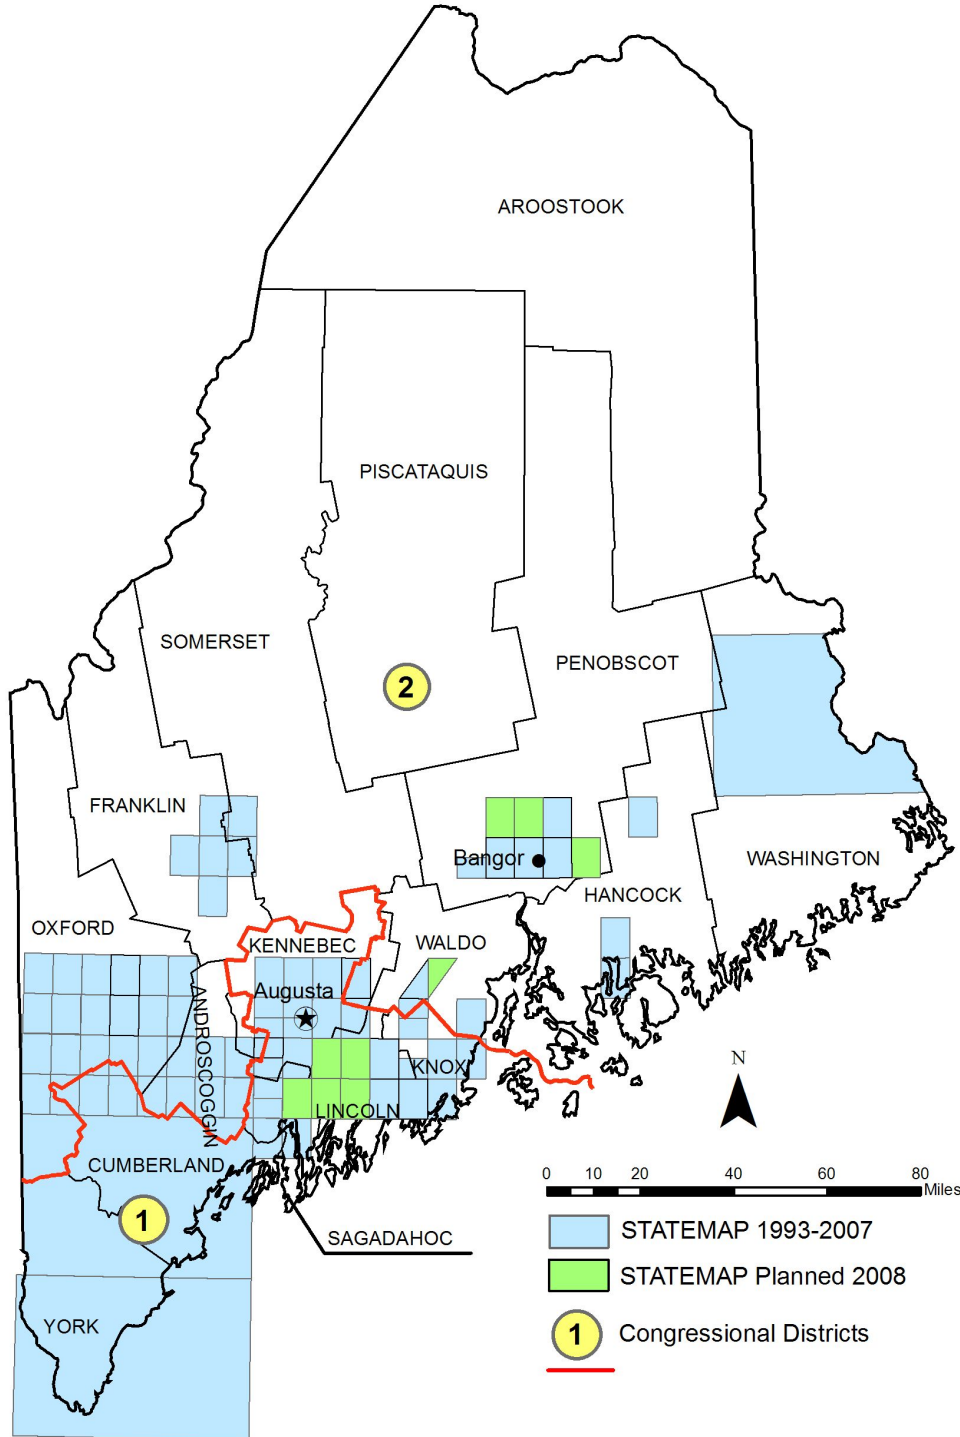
AROOSTOOK

PISCATAQUIS

SOMERSET

PENOBSCOT

2

FRANKLIN

Bangor

WASHINGTON

HANCOCK

OXFORD

KENNEBEC

WALDO

Augusta

ANDROSCOGGIN

KNOX

LINCOLN

N

CUMBERLAND

0 10 20 40 60 80 Miles

1

SAGADAHOC

STATEMAP 1993-2007

STATEMAP Planned 2008

YORK

1 Congressional Districts